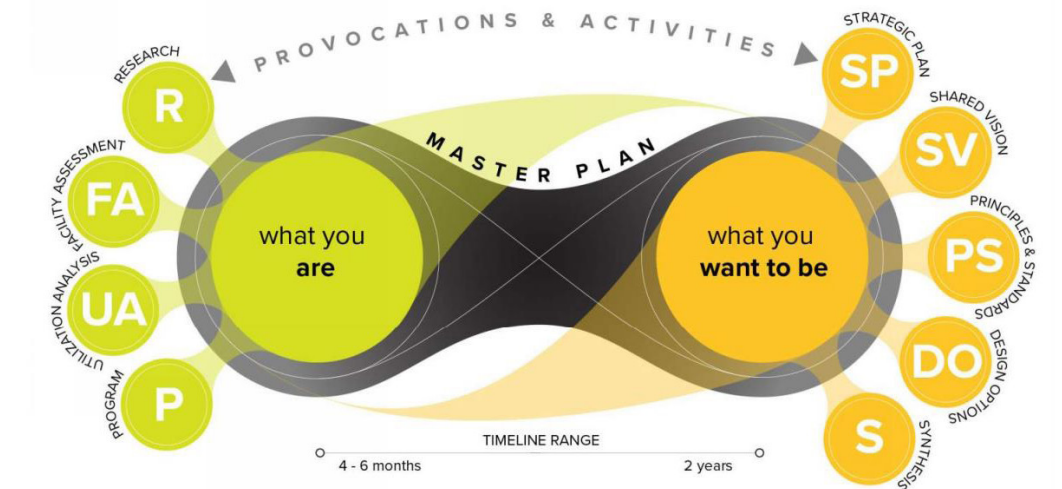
PROVOCATIONS & ACTIVITIES

RESEARCH
R
FACILITY ASSESSMENT
FA
UTILIZATION ANALYSIS
UA
PROGRAM
P

MASTER PLAN

what you
are

what you
want to be

STRATEGIC PLAN
SP
SHARED VISION
SV
PRINCIPLES & STANDARDS
PS
DESIGN OPTIONS
DO
SYNTHESIS
S

TIMELINE RANGE
4 - 6 months
2 years